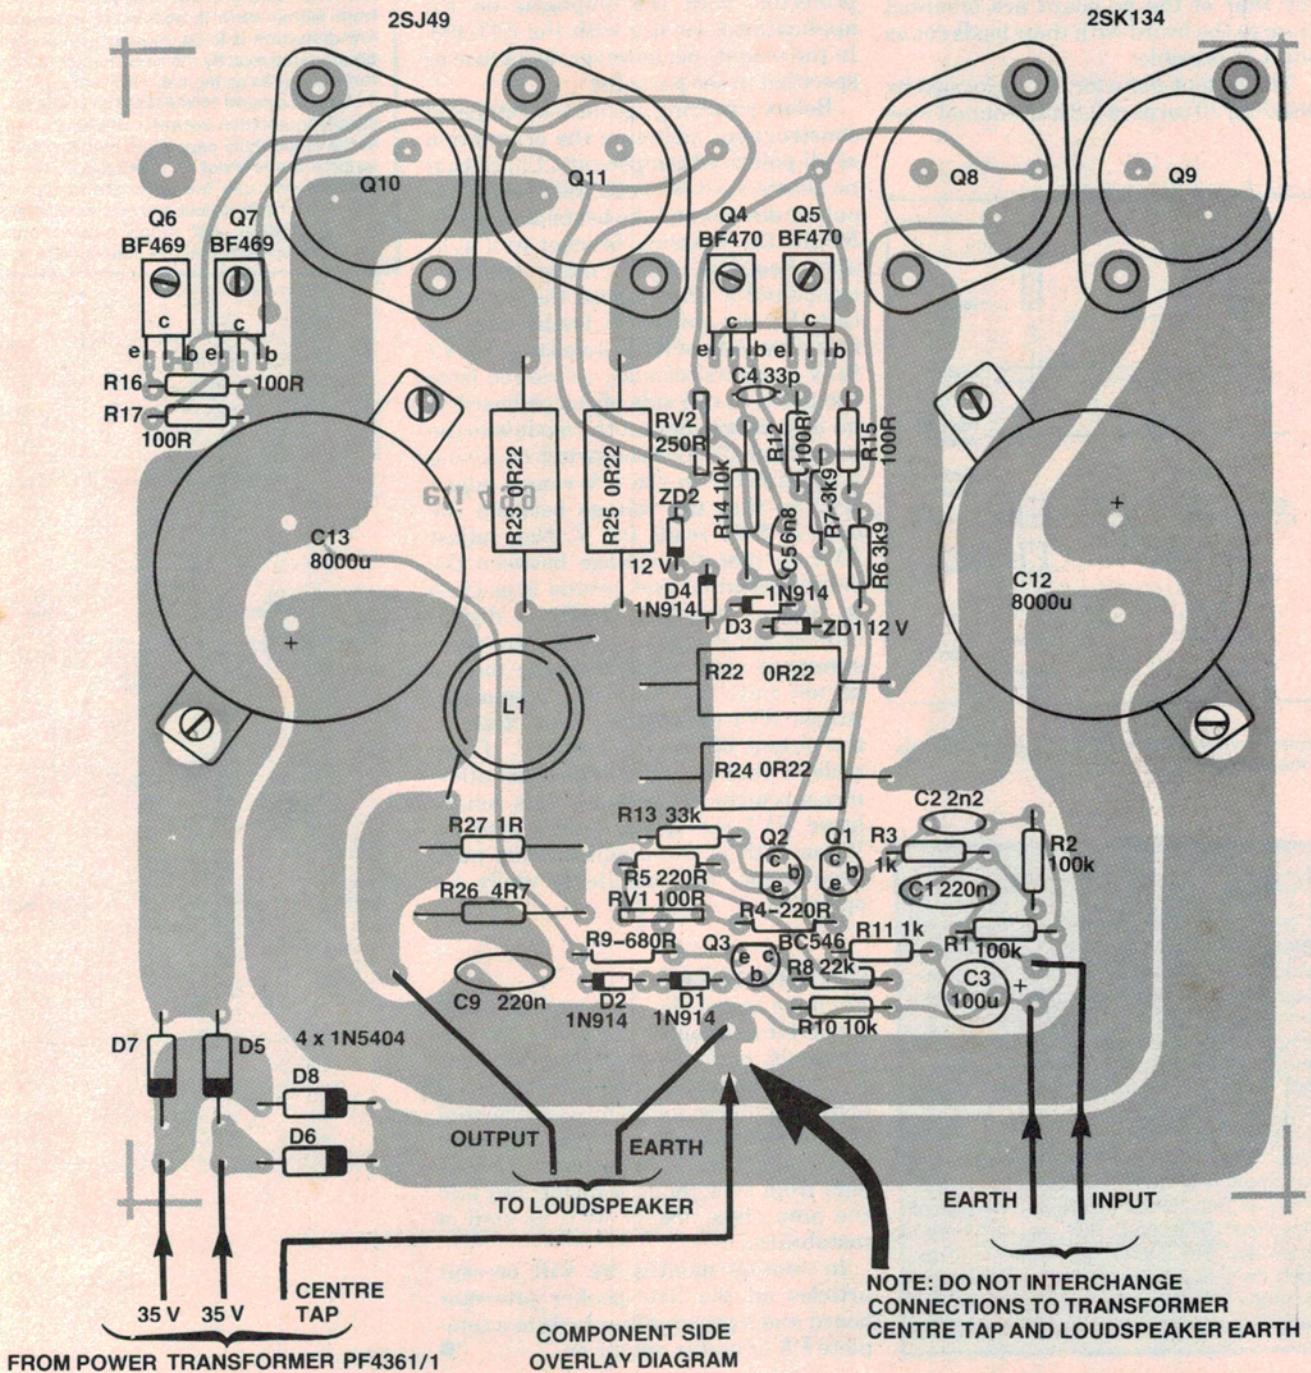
2SJ49

2SK134

Q10

Q11

Q8

Q9

Q6
BF469

Q7
BF469

c

c

e b e b

Q4
BF470

Q5
BF470

c

c

e b e b

R16 100R

R17 100R

C4 33p

RV2 250R

R12 100R

R15 100R

R23 0R22

R25 0R22

R14 10K

ZD2

R7-3k9

C5 6n8

R6 3k9

C13 8000u

12 V

D4 1N914

1N914

D3

ZD1 12 V

C12 8000u

+

+

L1

R22 0R22

R24 0R22

R13 33k

C2 2n2

R27 1R

Q2

Q1

R3 1k

R2 100k

c b e

c b e

R5 220R

C1 220n

R26 4R7

RV1 100R

R4-220R

R9-680R

Q3

BC546

R11 1k

R1 100k

e c b

R8 22k

C3 100u

+

C9 220n

D2 1N914

D1 1N914

R10 10k

D7

D5

4 x 1N5404

D8

D6

OUTPUT

EARTH

TO LOUDSPEAKER

EARTH

INPUT

35 V

35 V

CENTRE TAP

NOTE: DO NOT INTERCHANGE CONNECTIONS TO TRANSFORMER CENTRE TAP AND LOUDSPEAKER EARTH

FROM POWER TRANSFORMER PF4361/1

COMPONENT SIDE OVERLAY DIAGRAM